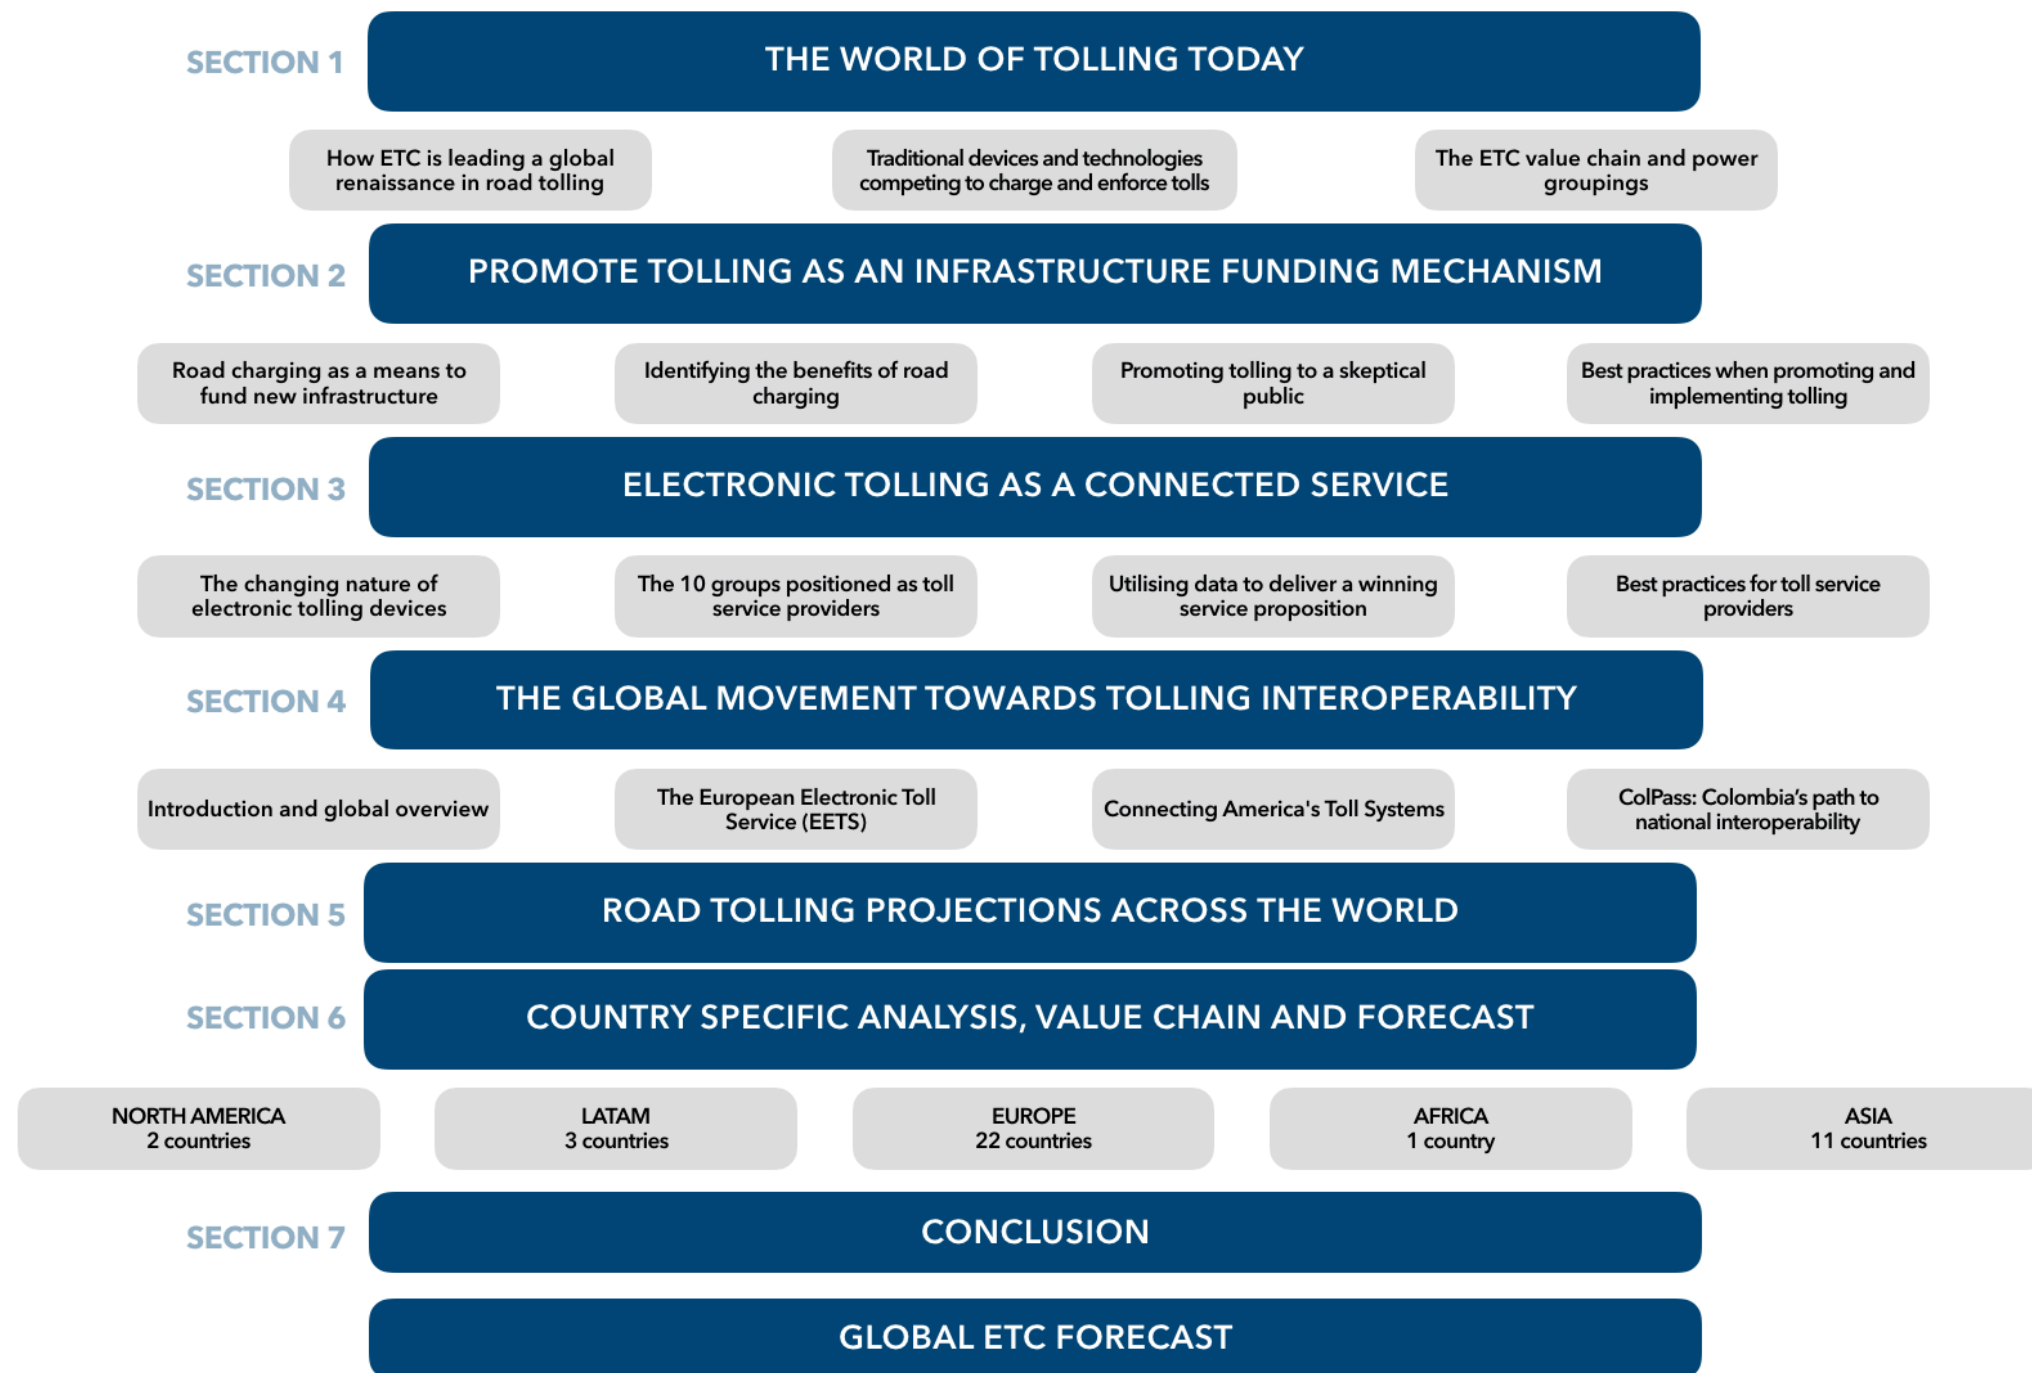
SECTION 1

THE WORLD OF TOLLING TODAY

How ETC is leading a global renaissance in road tolling

Traditional devices and technologies competing to charge and enforce tolls

The ETC value chain and power groupings

SECTION 2

PROMOTE TOLLING AS AN INFRASTRUCTURE FUNDING MECHANISM

Road charging as a means to fund new infrastructure

Identifying the benefits of road charging

Promoting tolling to a skeptical public

Best practices when promoting and implementing tolling

SECTION 3

ELECTRONIC TOLLING AS A CONNECTED SERVICE

The changing nature of electronic tolling devices

The 10 groups positioned as toll service providers

Utilising data to deliver a winning service proposition

Best practices for toll service providers

SECTION 4

THE GLOBAL MOVEMENT TOWARDS TOLLING INTEROPERABILITY

Introduction and global overview

The European Electronic Toll Service (EETS)

Connecting America's Toll Systems

ColPass: Colombia's path to national interoperability

SECTION 5

ROAD TOLLING PROJECTIONS ACROSS THE WORLD

SECTION 6

COUNTRY SPECIFIC ANALYSIS, VALUE CHAIN AND FORECAST

NORTH AMERICA
2 countries

LATAM
3 countries

EUROPE
22 countries

AFRICA
1 country

ASIA
11 countries

SECTION 7

CONCLUSION

GLOBAL ETC FORECAST